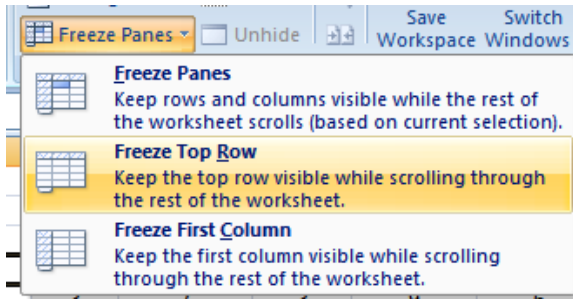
Freeze Panes ▾ Unhide Save Workspace Switch Windows

Freeze Panes
Keep rows and columns visible while the rest of the worksheet scrolls (based on current selection).

Freeze Top Row
Keep the top row visible while scrolling through the rest of the worksheet.

Freeze First Column
Keep the first column visible while scrolling through the rest of the worksheet.